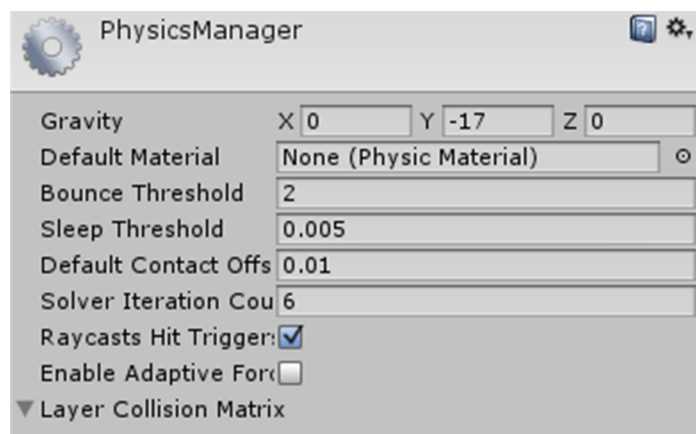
PhysicsManager

Gravity X 0 Y -17 Z 0
Default Material None (Physic Material)
Bounce Threshold 2
Sleep Threshold 0.005
Default Contact Offs 0.01
Solver Iteration Cou 6
Raycasts Hit Trigger:
Enable Adaptive For
Layer Collision Matrix